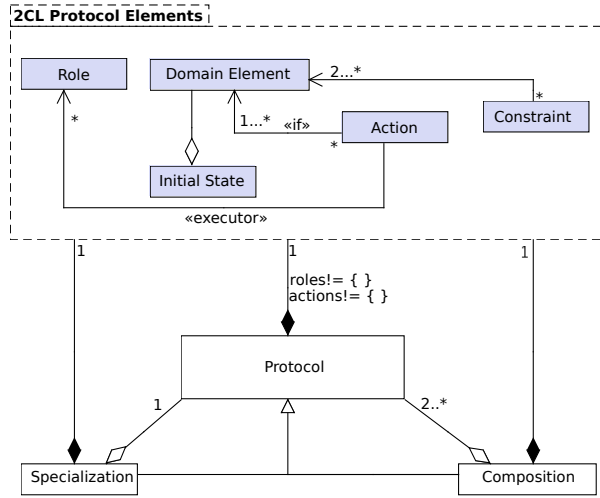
2CL Protocol Elements

Role

Domain Element

2...*

*

Constraint

*

1...*

«if»

Action

*

Initial State

«executor»

1

1

1

roles!= { }
actions!= { }

Protocol

1

2..*

Specialization

Composition